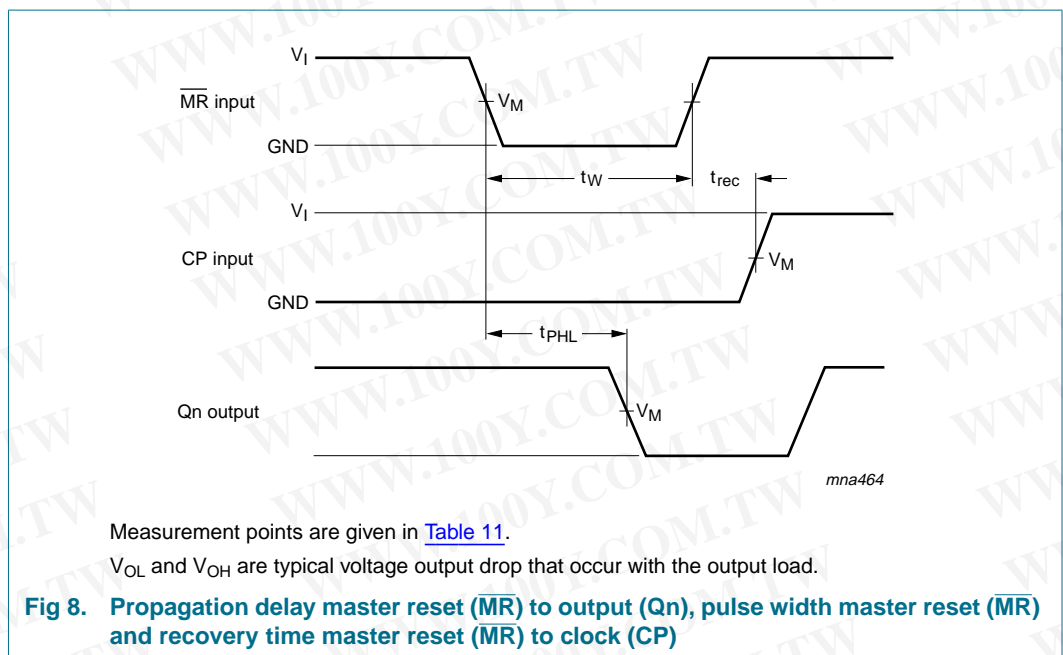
$V_I$
$\overline{MR}$ input
$V_M$
GND
$t_W$
$t_{rec}$
$V_I$
CP input
$V_M$
GND
$t_{PHL}$
Qn output
$V_M$
mna464

WWW.100Y.COM.TW

Measurement points are given in Table 11.

$V_{OL}$ and $V_{OH}$ are typical voltage output drop that occur with the output load.

Fig 8. Propagation delay master reset ($\overline{MR}$) to output (Qn), pulse width master reset ($\overline{MR}$) and recovery time master reset ($\overline{MR}$) to clock (CP)